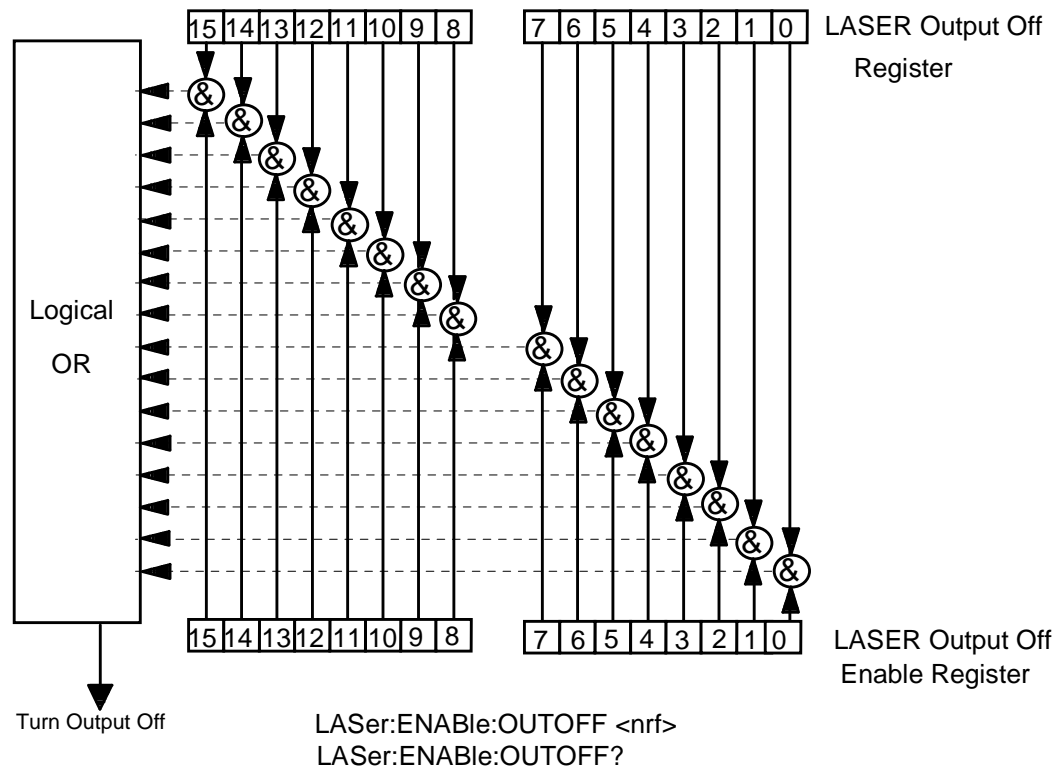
| 15 | 14 | 13 | 12 | 11 | 10 | 9 | 8 |
|---|---|---|---|---|---|---|---|

| 7 | 6 | 5 | 4 | 3 | 2 | 1 | 0 |
|---|---|---|---|---|---|---|---|

LASER Output Off Register

Logical OR

& & & & & & & & & & & & & & & &

| 15 | 14 | 13 | 12 | 11 | 10 | 9 | 8 |
|---|---|---|---|---|---|---|---|

| 7 | 6 | 5 | 4 | 3 | 2 | 1 | 0 |
|---|---|---|---|---|---|---|---|

LASER Output Off Enable Register

Turn Output Off

LASer:ENABle:OUTOFF <nrf>
LASer:ENABle:OUTOFF?